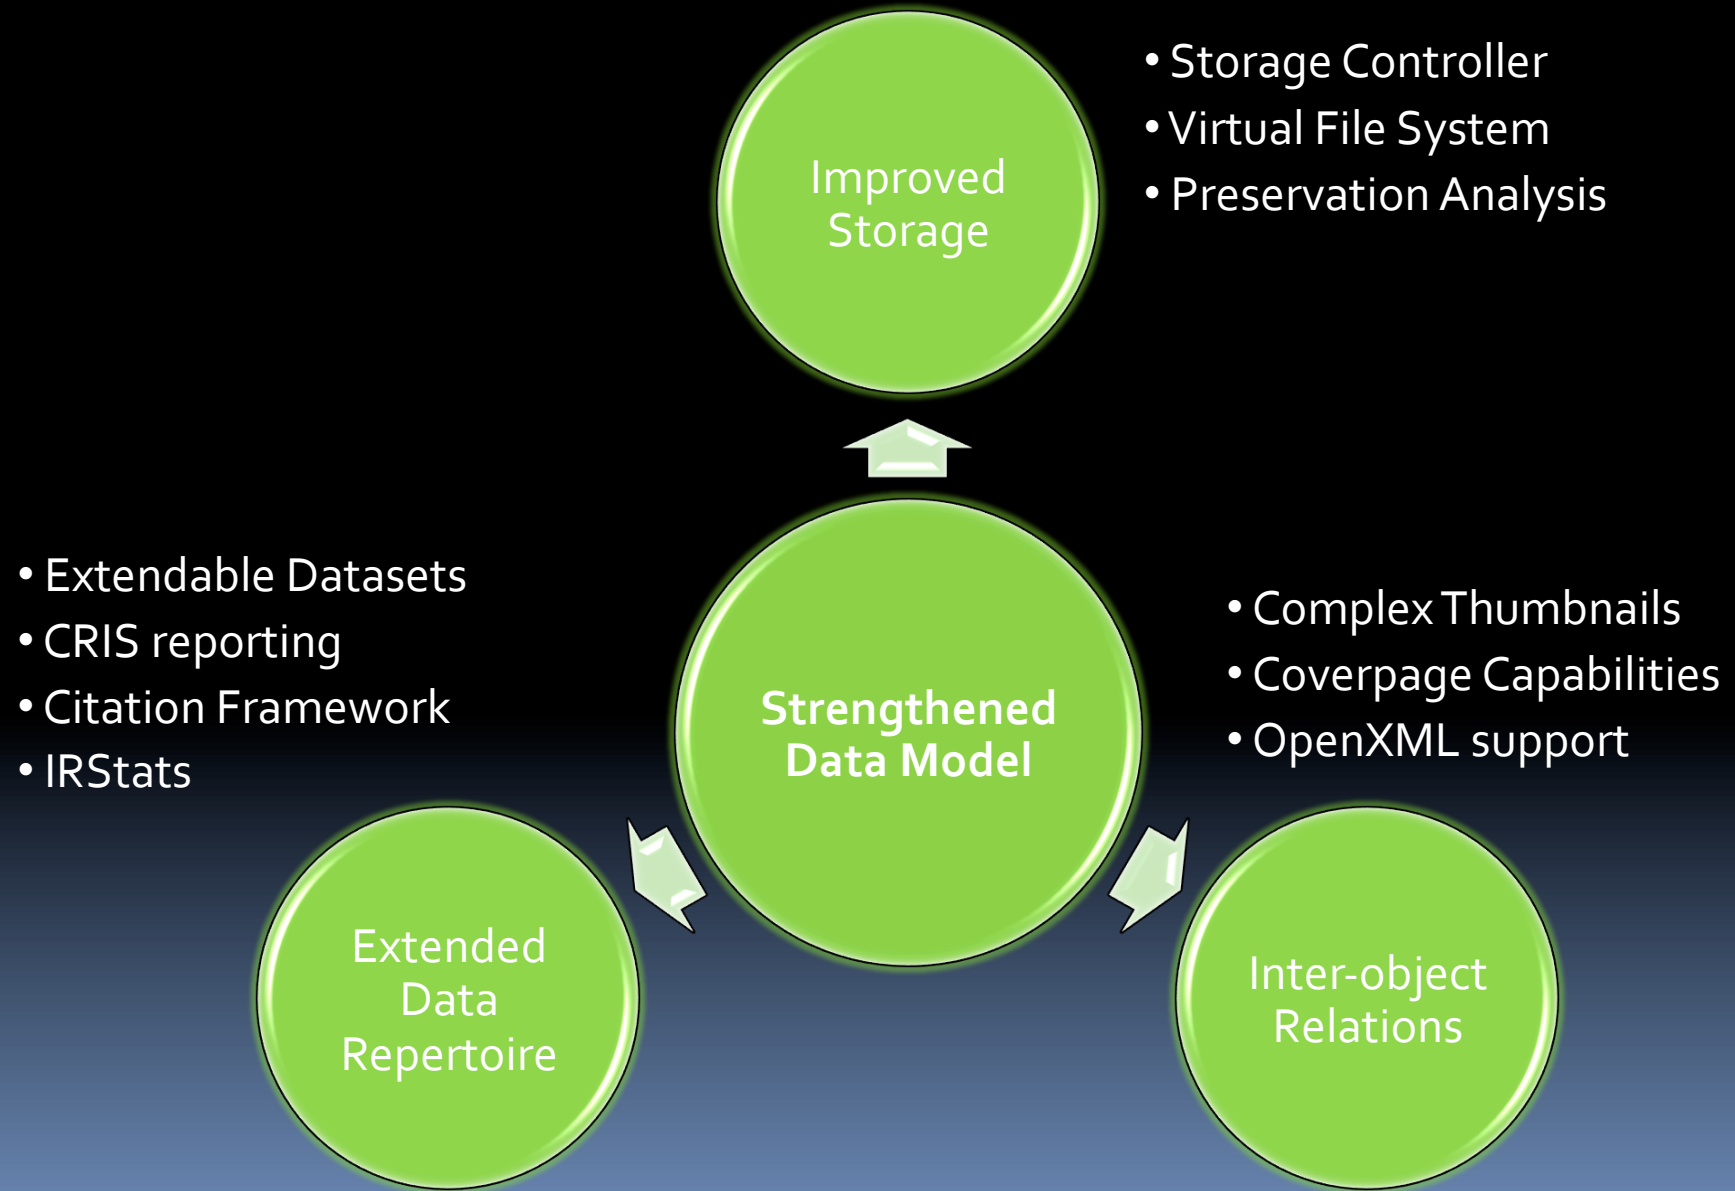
Improved Storage

• Storage Controller
• Virtual File System
• Preservation Analysis

• Extendable Datasets
• CRIS reporting
• Citation Framework
• IRStats

Strengthened Data Model

• Complex Thumbnails
• Coverpage Capabilities
• OpenXML support

Extended Data Repertoire

Inter-object Relations